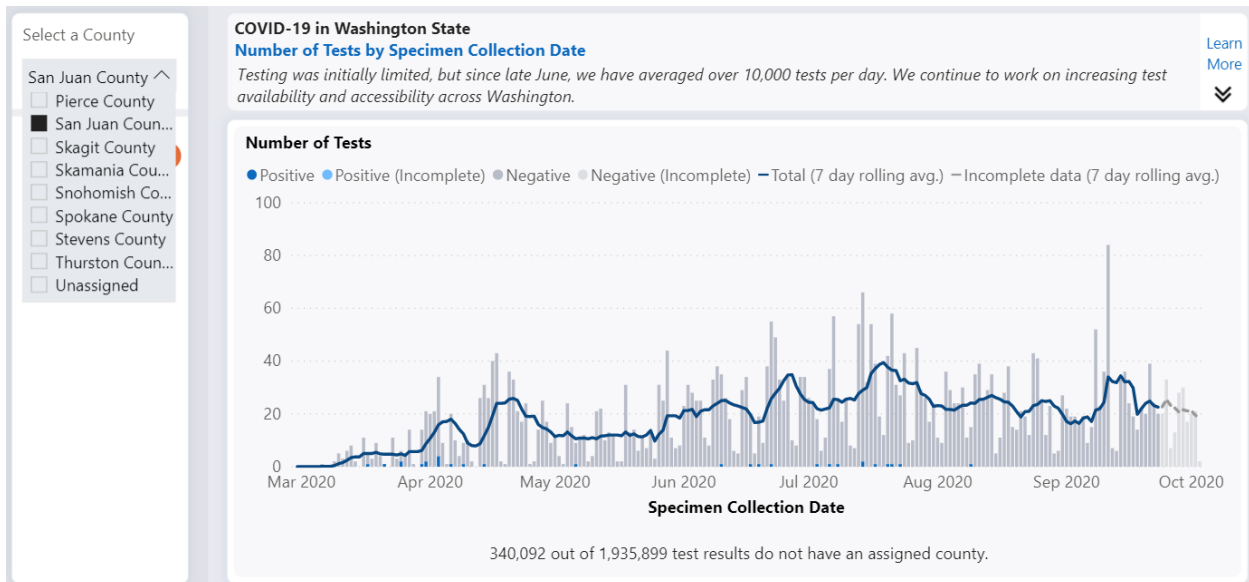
Select a County

San Juan County

Pierce County
San Juan Coun...
Skagit County
Skamania Cou...
Snohomish Co...
Spokane County
Stevens County
Thurston Coun...
Unassigned

COVID-19 in Washington State
Number of Tests by Specimen Collection Date
Testing was initially limited, but since late June, we have averaged over 10,000 tests per day. We continue to work on increasing test availability and accessibility across Washington.

Learn More

Number of Tests

Positive Positive (Incomplete) Negative Negative (Incomplete) Total (7 day rolling avg.) Incomplete data (7 day rolling avg.)

100
80
60
40
20
0

Mar 2020 Apr 2020 May 2020 Jun 2020 Jul 2020 Aug 2020 Sep 2020 Oct 2020

Specimen Collection Date

340,092 out of 1,935,899 test results do not have an assigned county.